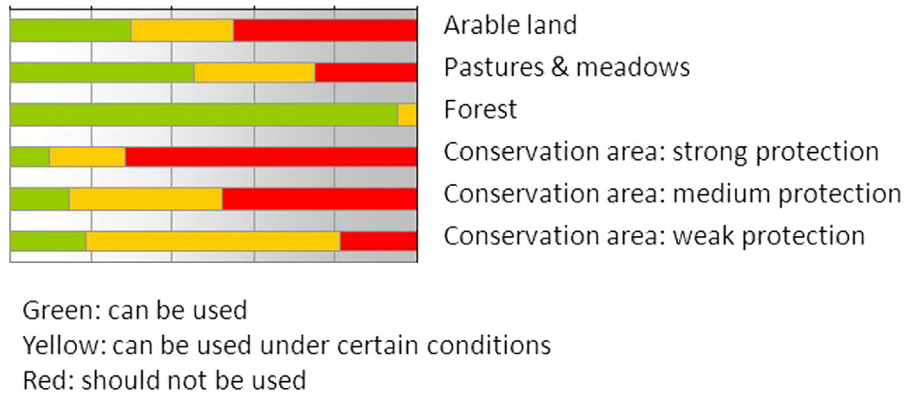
Arable land
Pastures & meadows
Forest
Conservation area: strong protection
Conservation area: medium protection
Conservation area: weak protection

Green: can be used
Yellow: can be used under certain conditions
Red: should not be used